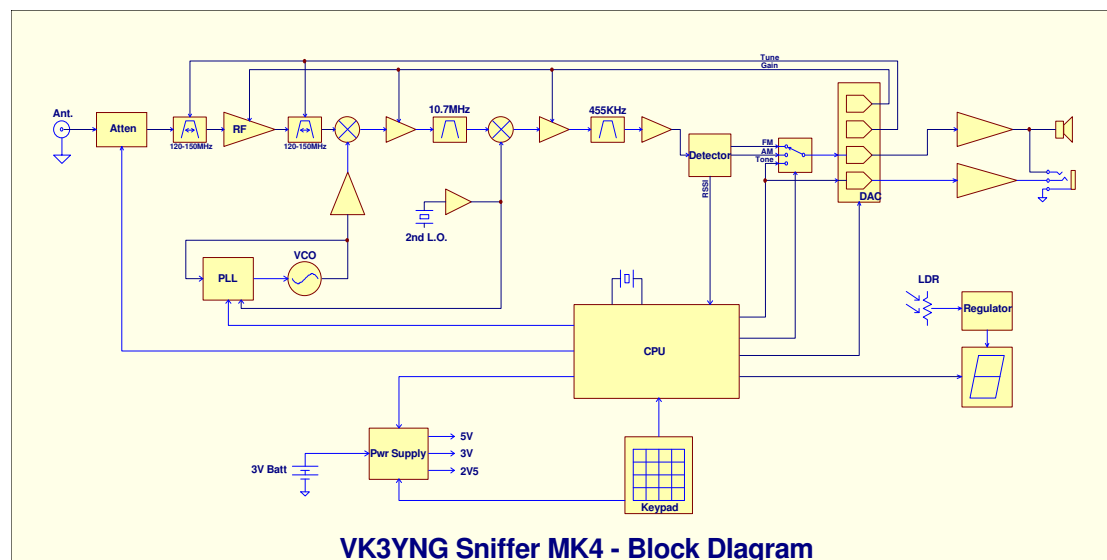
Tune
Gain

Ant.

Atten

120-150MHz

RF

120-150MHz

10.7MHz

455KHz

Detector

FM
AM
Tone

DAC

RSSI

2nd L.O.

PLL

VCO

LDR

Regulator

CPU

3V Batt

Pwr Supply

5V
3V
2V5

Keypad

VK3YNG Sniffer MK4 - Block Diagram